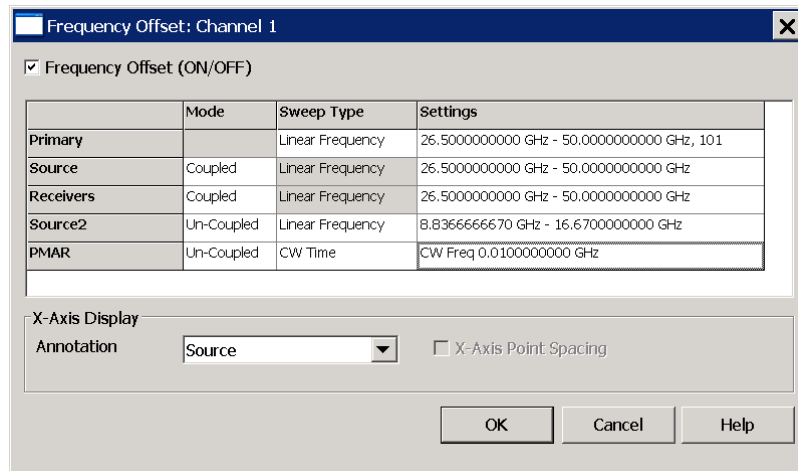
Frequency Offset: Channel 1

☑ Frequency Offset (ON/OFF)

| | Mode | Sweep Type | Settings |
|---|---|---|---|
| Primary | | Linear Frequency | 26.5000000000 GHz - 50.0000000000 GHz, 101 |
| Source | Coupled | Linear Frequency | 26.5000000000 GHz - 50.0000000000 GHz |
| Receivers | Coupled | Linear Frequency | 26.5000000000 GHz - 50.0000000000 GHz |
| Source2 | Un-Coupled | Linear Frequency | 8.8366666670 GHz - 16.6700000000 GHz |
| PMAR | Un-Coupled | CW Time | CW Freq 0.0100000000 GHz |

X-Axis Display
Annotation Source
☐ X-Axis Point Spacing

OK Cancel Help